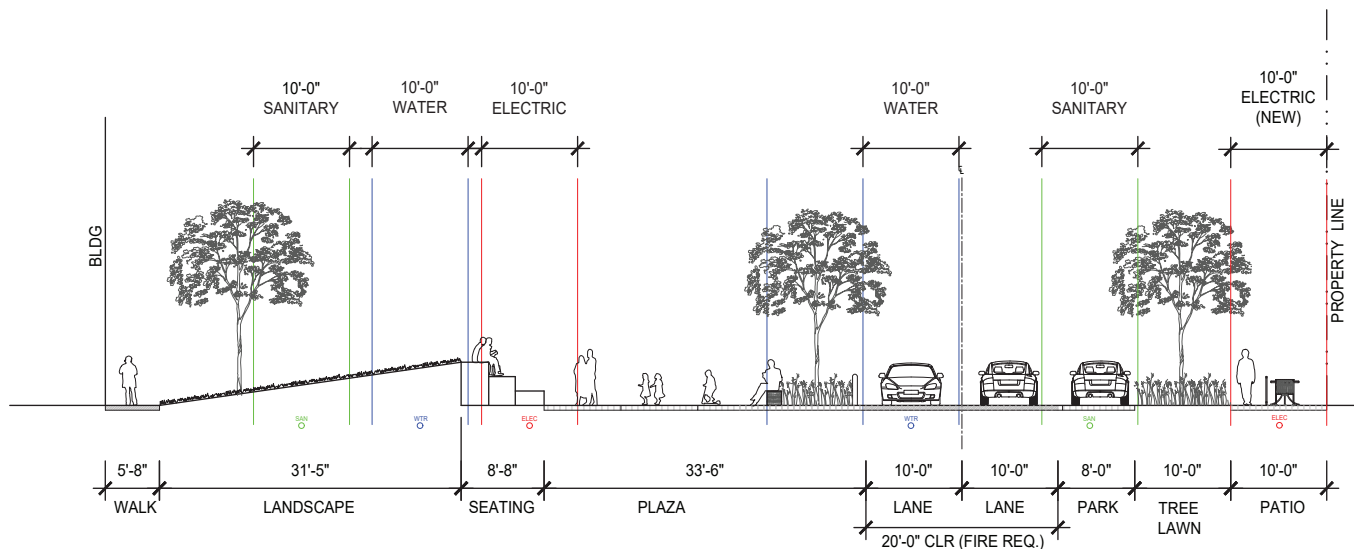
10'-0"
SANITARY

10'-0"
WATER

10'-0"
ELECTRIC

10'-0"
WATER

10'-0"
SANITARY

10'-0"
ELECTRIC
(NEW)

BLDG

PROPERTY LINE

SAN

WTR

ELEC

WTR

SAN

ELEC

5'-8"
WALK

31'-5"
LANDSCAPE

8'-8"
SEATING

33'-6"
PLAZA

10'-0"
LANE

10'-0"
LANE

8'-0"
PARK

10'-0"
TREE
LAWN

10'-0"
PATIO

20'-0" CLR (FIRE REQ.)